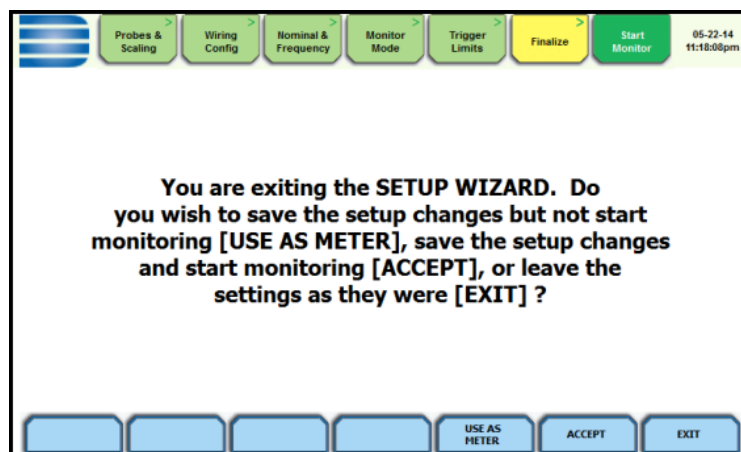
Probes & Scaling >

Wiring Config >

Nominal & Frequency >

Monitor Mode >

Trigger Limits >

Finalize >

Start Monitor

05-22-14
11:18:08pm

You are exiting the SETUP WIZARD. Do you wish to save the setup changes but not start monitoring [USE AS METER], save the setup changes and start monitoring [ACCEPT], or leave the settings as they were [EXIT] ?

USE AS METER

ACCEPT

EXIT